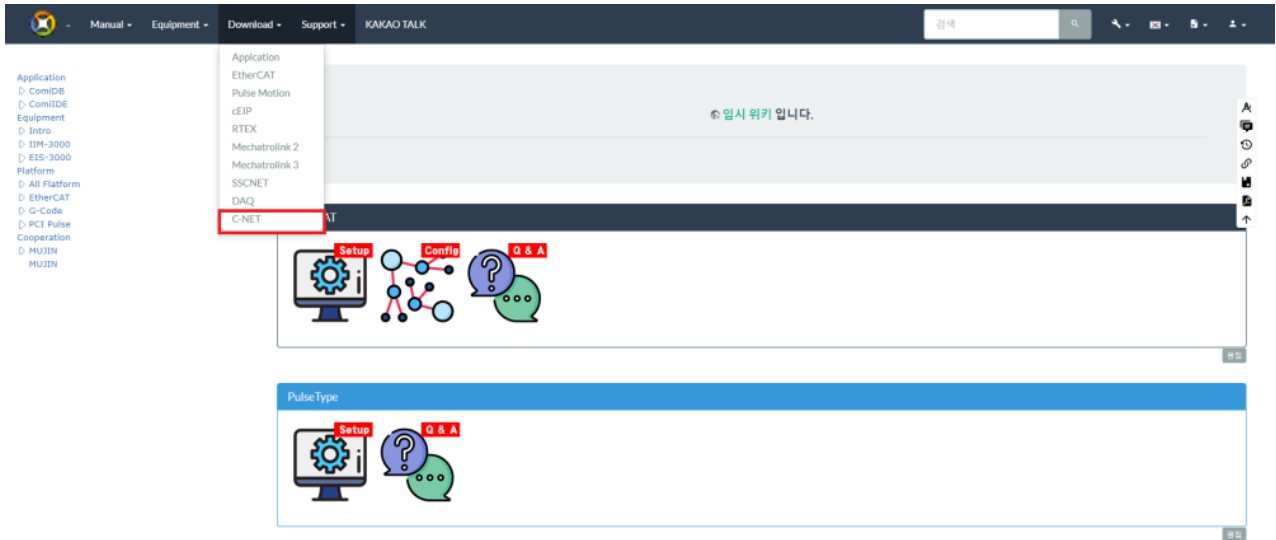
Manual ▾ Equipment ▾ Download ▾ Support ▾ KAKAO TALK

검색

Application
▷ ComiDB
▷ ComiIDE
Equipment
▷ Intro
▷ IIM-3000
▷ EIS-3000
Platform
▷ All Platform
▷ EtherCAT
▷ G-Code
▷ PCI Pulse
Cooperation
▷ MUJIN
MUJIN

Appication
EtherCAT
Pulse Motion
cEIP
RTEX
Mechatrolink 2
Mechatrolink 3
SSCNET
DAQ
C-NET

임시 위키 입니다.

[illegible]AT

Setup
Config
Q & A

편집

PulseType

Setup
Q & A

편집